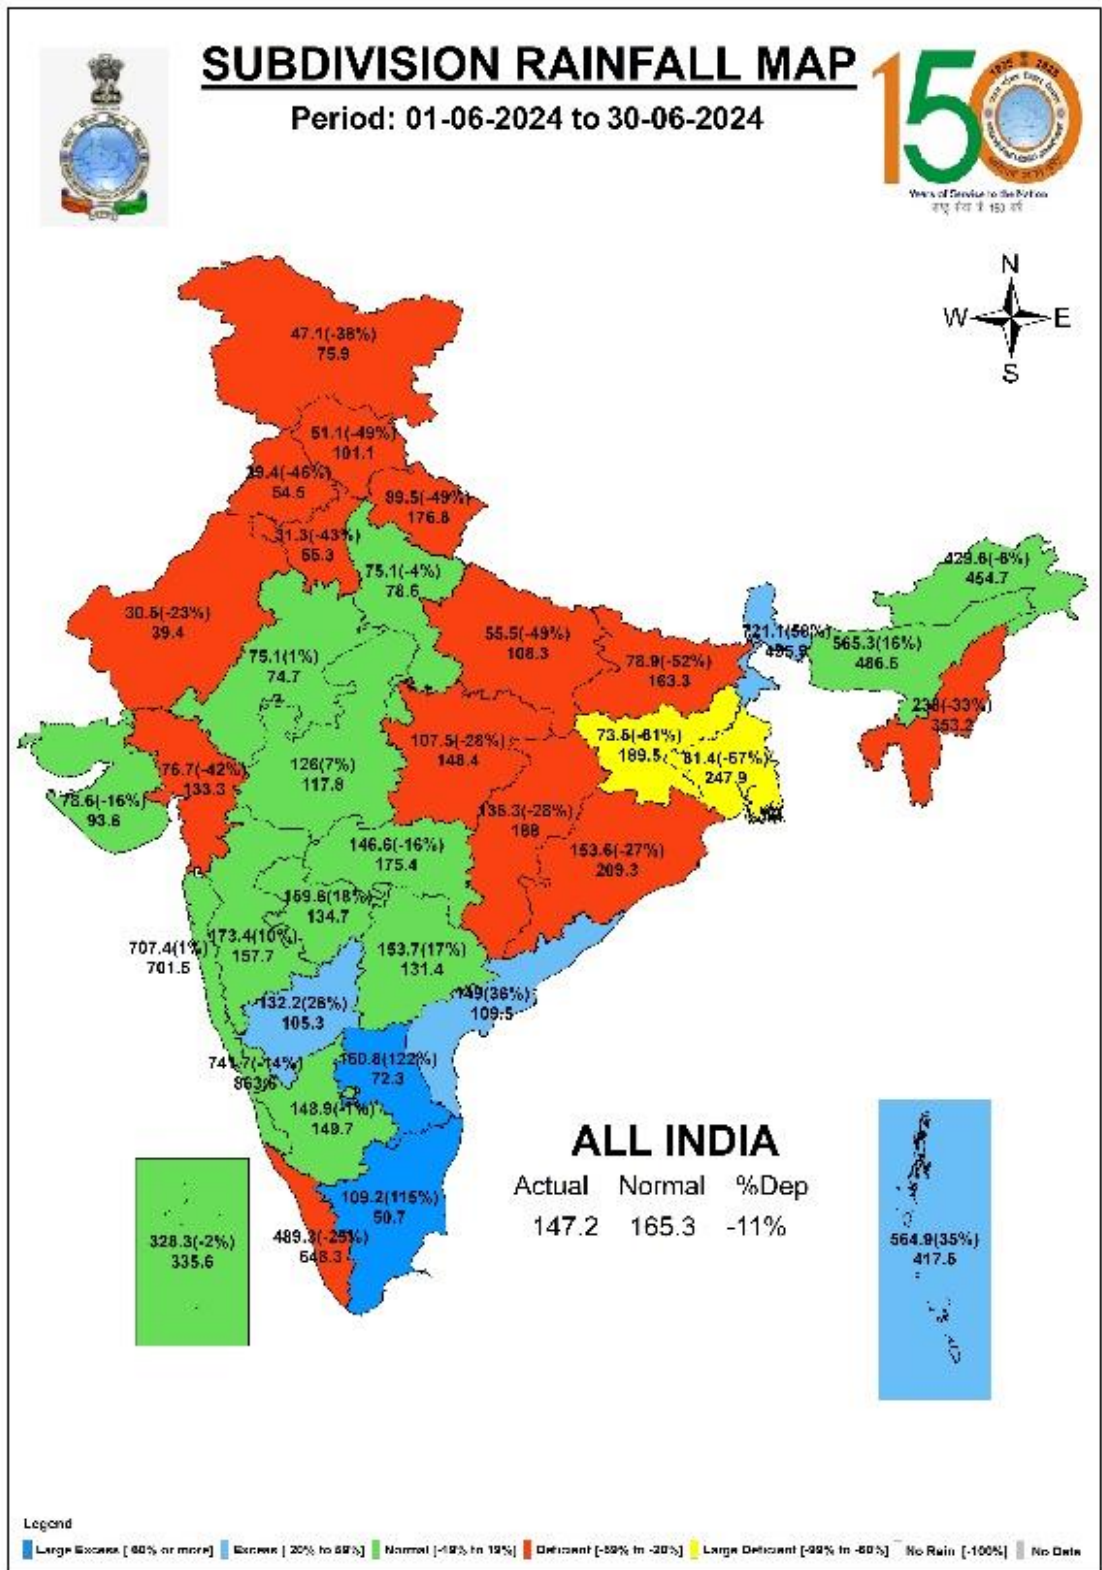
SUBDIVISION RAINFALL MAP

Period: 01-06-2024 to 30-06-2024

150
Years of Service to the Nation

N
W E
S

47.1(-38%)
75.9

51.1(-49%)
101.1

29.4(-46%)
54.5

89.5(-49%)
176.8

31.3(-43%)
55.3

75.1(-4%)
78.6

429.6(-6%)
454.7

30.5(-23%)
39.4

55.5(-49%)
108.3

721.1(58%)
455.9

565.3(16%)
486.5

75.1(1%)
74.7

78.9(-52%)
163.3

238(-33%)
353.2

107.5(-28%)
148.4

73.5(-61%)
189.5

81.4(-67%)
247.9

76.7(-42%)
133.3

126(7%)
117.8

78.6(-16%)
93.6

135.3(-28%)
188

153.6(-27%)
209.3

146.6(-16%)
175.4

159.6(18%)
134.7

707.4(1%)
701.5

173.4(10%)
157.7

153.7(17%)
131.4

149(36%)
109.5

132.2(28%)
105.3

741.7(-14%)
863.6

160.8(122%)
72.3

148.9(-1%)
149.7

ALL INDIA
Actual Normal %Dep
147.2 165.3 -11%

109.2(115%)
50.7

489.3(-25%)
648.3

328.3(-2%)
335.6

564.9(35%)
417.5

Legend
Large Excess [60% or more] Excess [20% to 59%] Normal [-19% to 19%] Deficient [-59% to -20%] Large Deficient [-99% to -60%] No Rain [-100%] No Data